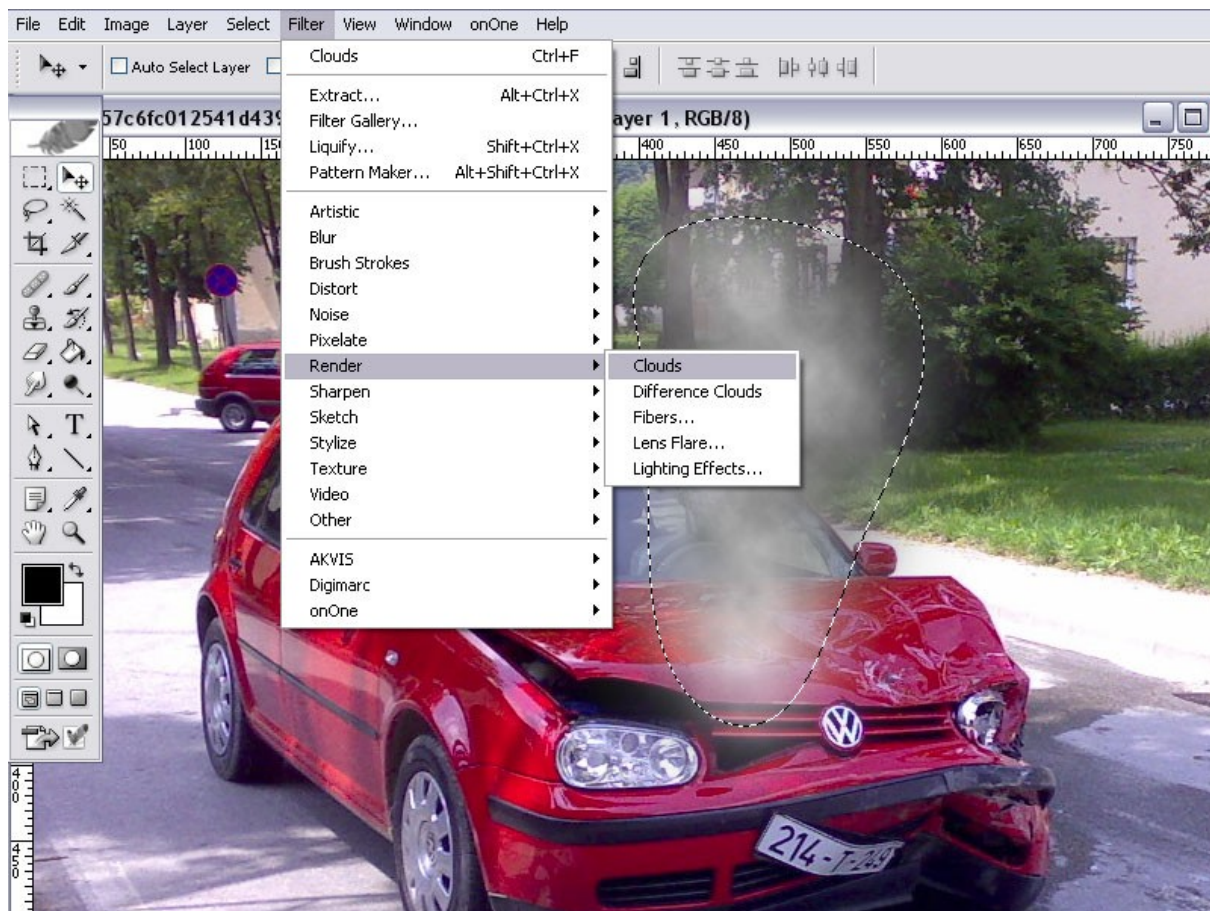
File Edit Image Layer Select Filter View Window onOne Help

Auto Select Layer

57c6fc012541d439 ayer 1, RGB/8)

50 100 15 400 450 500 550 600 650 700 750

Clouds Ctrl+F

Extract... Alt+Ctrl+X
Filter Gallery...
Liquify... Shift+Ctrl+X
Pattern Maker... Alt+Shift+Ctrl+X

Artistic
Blur
Brush Strokes
Distort
Noise
Pixelate
Render
Sharpen
Sketch
Stylize
Texture
Video
Other

AKVIS
Digimarc
onOne

Clouds
Difference Clouds
Fibers...
Lens Flare...
Lighting Effects...

400
450

214-T-249